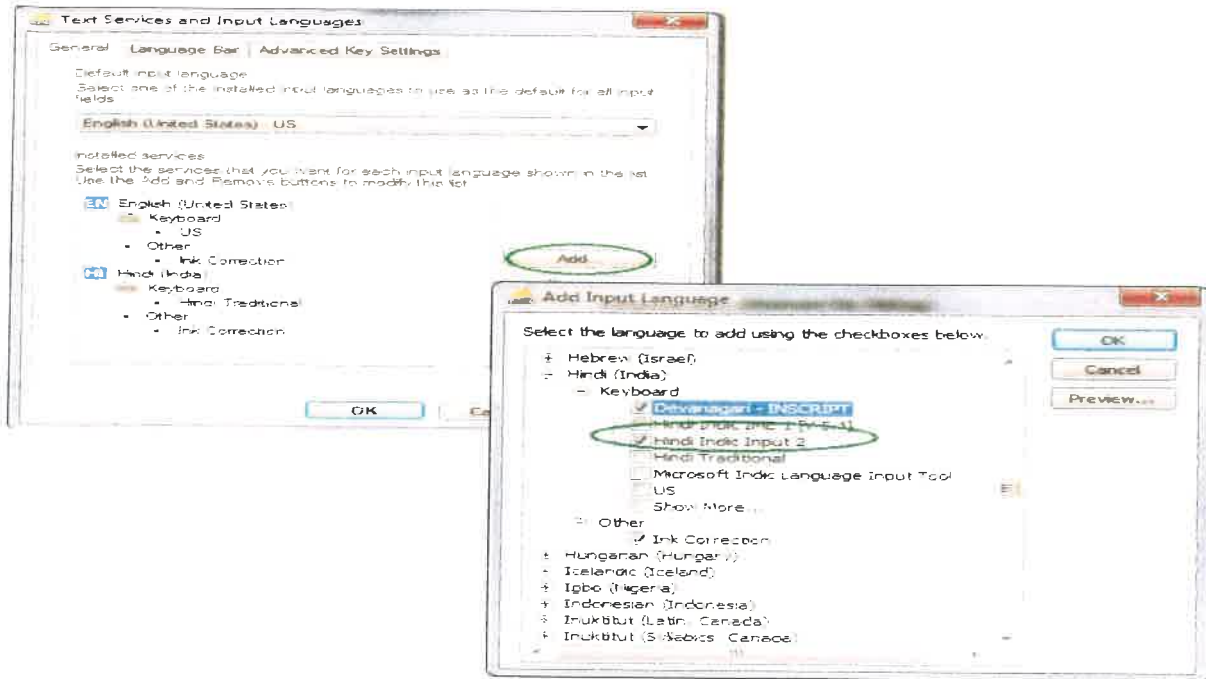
Text Services and Input Languages

General | Language Bar | Advanced Key Settings

Default input language
Select one of the installed input languages to use as the default for all input fields

English (United States) - US

Installed services
Select the services that you want for each input language shown in the list. Use the Add and Remove buttons to modify this list.

EN English (United States)
Keyboard
• US
• Other
• Ink Correction
HI Hindi (India)
Keyboard
• Hindi Traditional
• Other
• Ink Correction

Add...

OK | Ca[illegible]

Add Input Language

Select the language to add using the checkboxes below.

+ Hebrew (Israel)
- Hindi (India)
- Keyboard
✓ Devanagari - INSCRIPT
Hindi Indic Input 1 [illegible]
✓ Hindi Indic Input 2
Hindi Traditional
Microsoft Indic Language Input Tool
US
Show More...
- Other
✓ Ink Correction
+ Hungarian (Hungary)
+ Icelandic (Iceland)
+ Igbo (Nigeria)
+ Indonesian (Indonesia)
+ Inuktitut (Latin, Canada)
+ Inuktitut (Syllabics, Canada)

OK
Cancel
Preview...